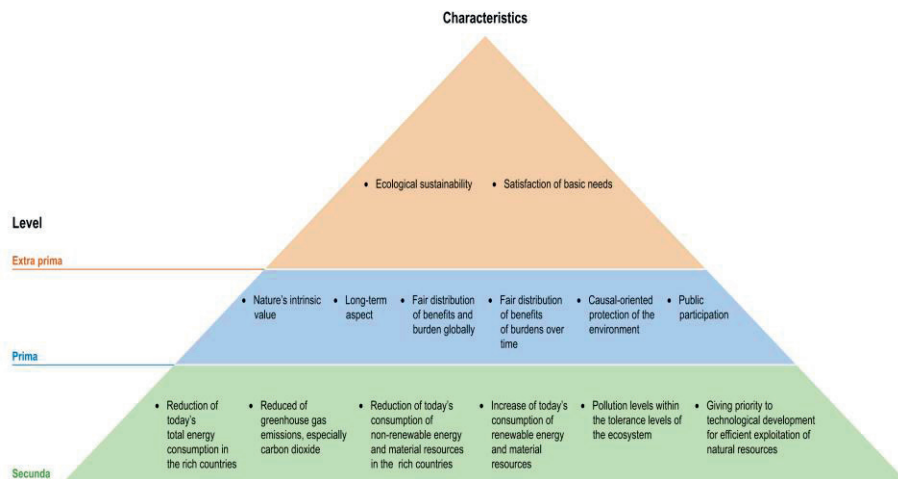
Characteristics

Level

Extra prima

• Ecological sustainability
• Satisfaction of basic needs

Prima

• Nature's intrinsic value
• Long-term aspect
• Fair distribution of benefits and burden globally
• Fair distribution of benefits of burdens over time
• Causal-oriented protection of the environment
• Public participation

Secunda

• Reduction of today's total energy consumption in the rich countries
• Reduced of greenhouse gas emissions, especially carbon dioxide
• Reduction of today's consumption of non-renewable energy and material resources in the rich countries
• Increase of today's consumption of renewable energy and material resources
• Pollution levels within the tolerance levels of the ecosystem
• Giving priority to technological development for efficient exploitation of natural resources